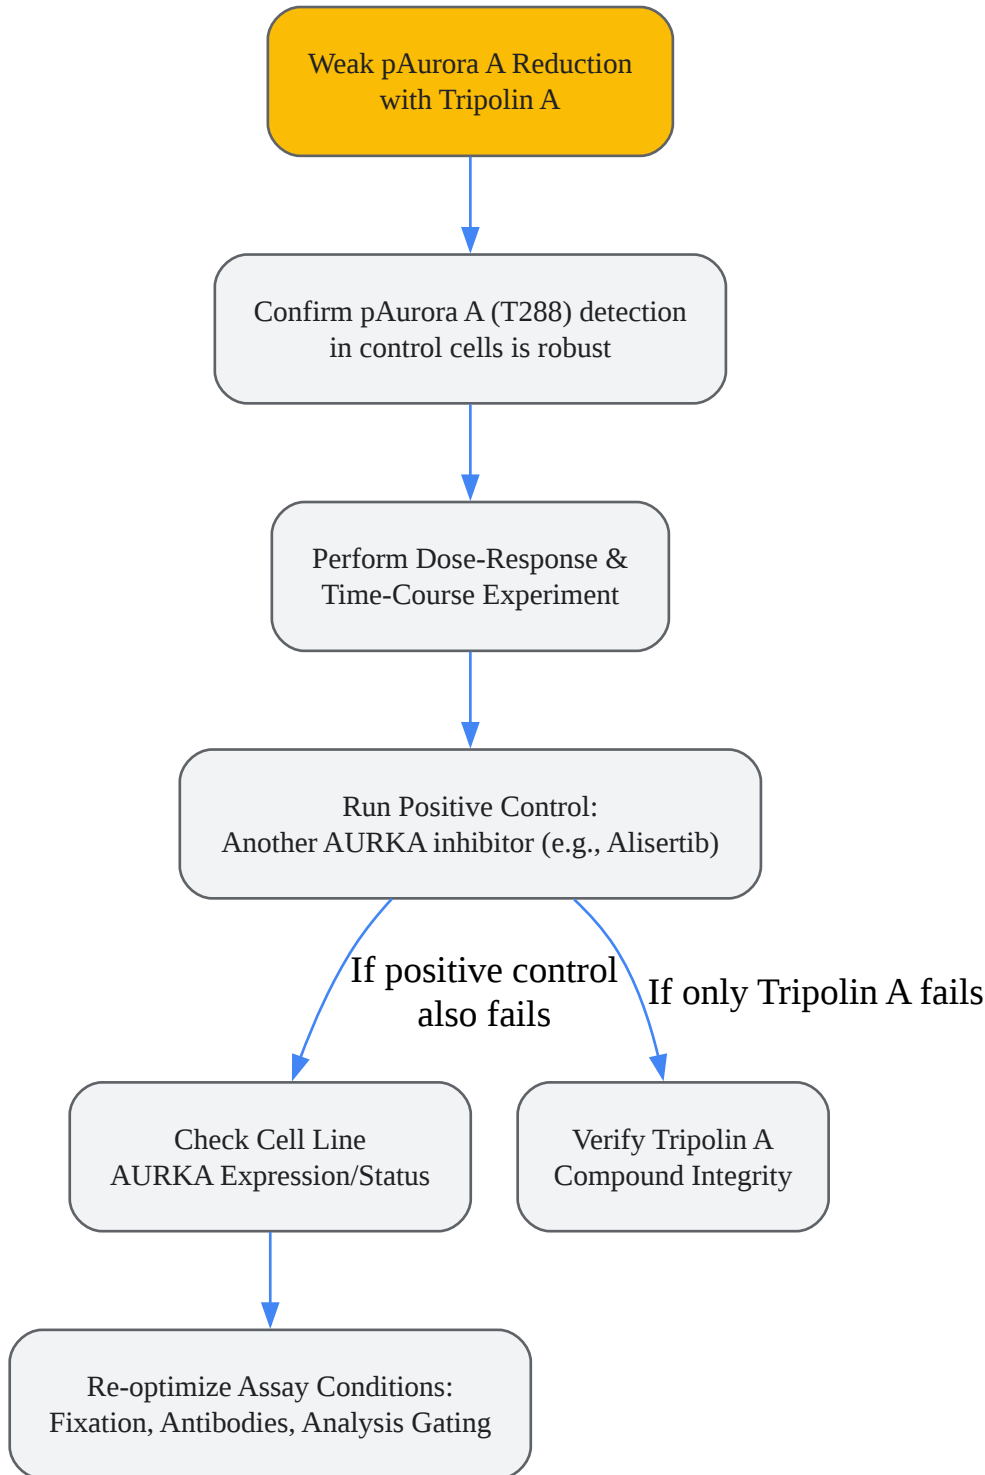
Weak pAurora A Reduction with Tripolin A

Confirm pAurora A (T288) detection in control cells is robust

Perform Dose-Response & Time-Course Experiment

Run Positive Control: Another AURKA inhibitor (e.g., Alisertib)

If positive control also fails

If only Tripolin A fails

Check Cell Line AURKA Expression/Status

Verify Tripolin A Compound Integrity

Re-optimize Assay Conditions: Fixation, Antibodies, Analysis Gating